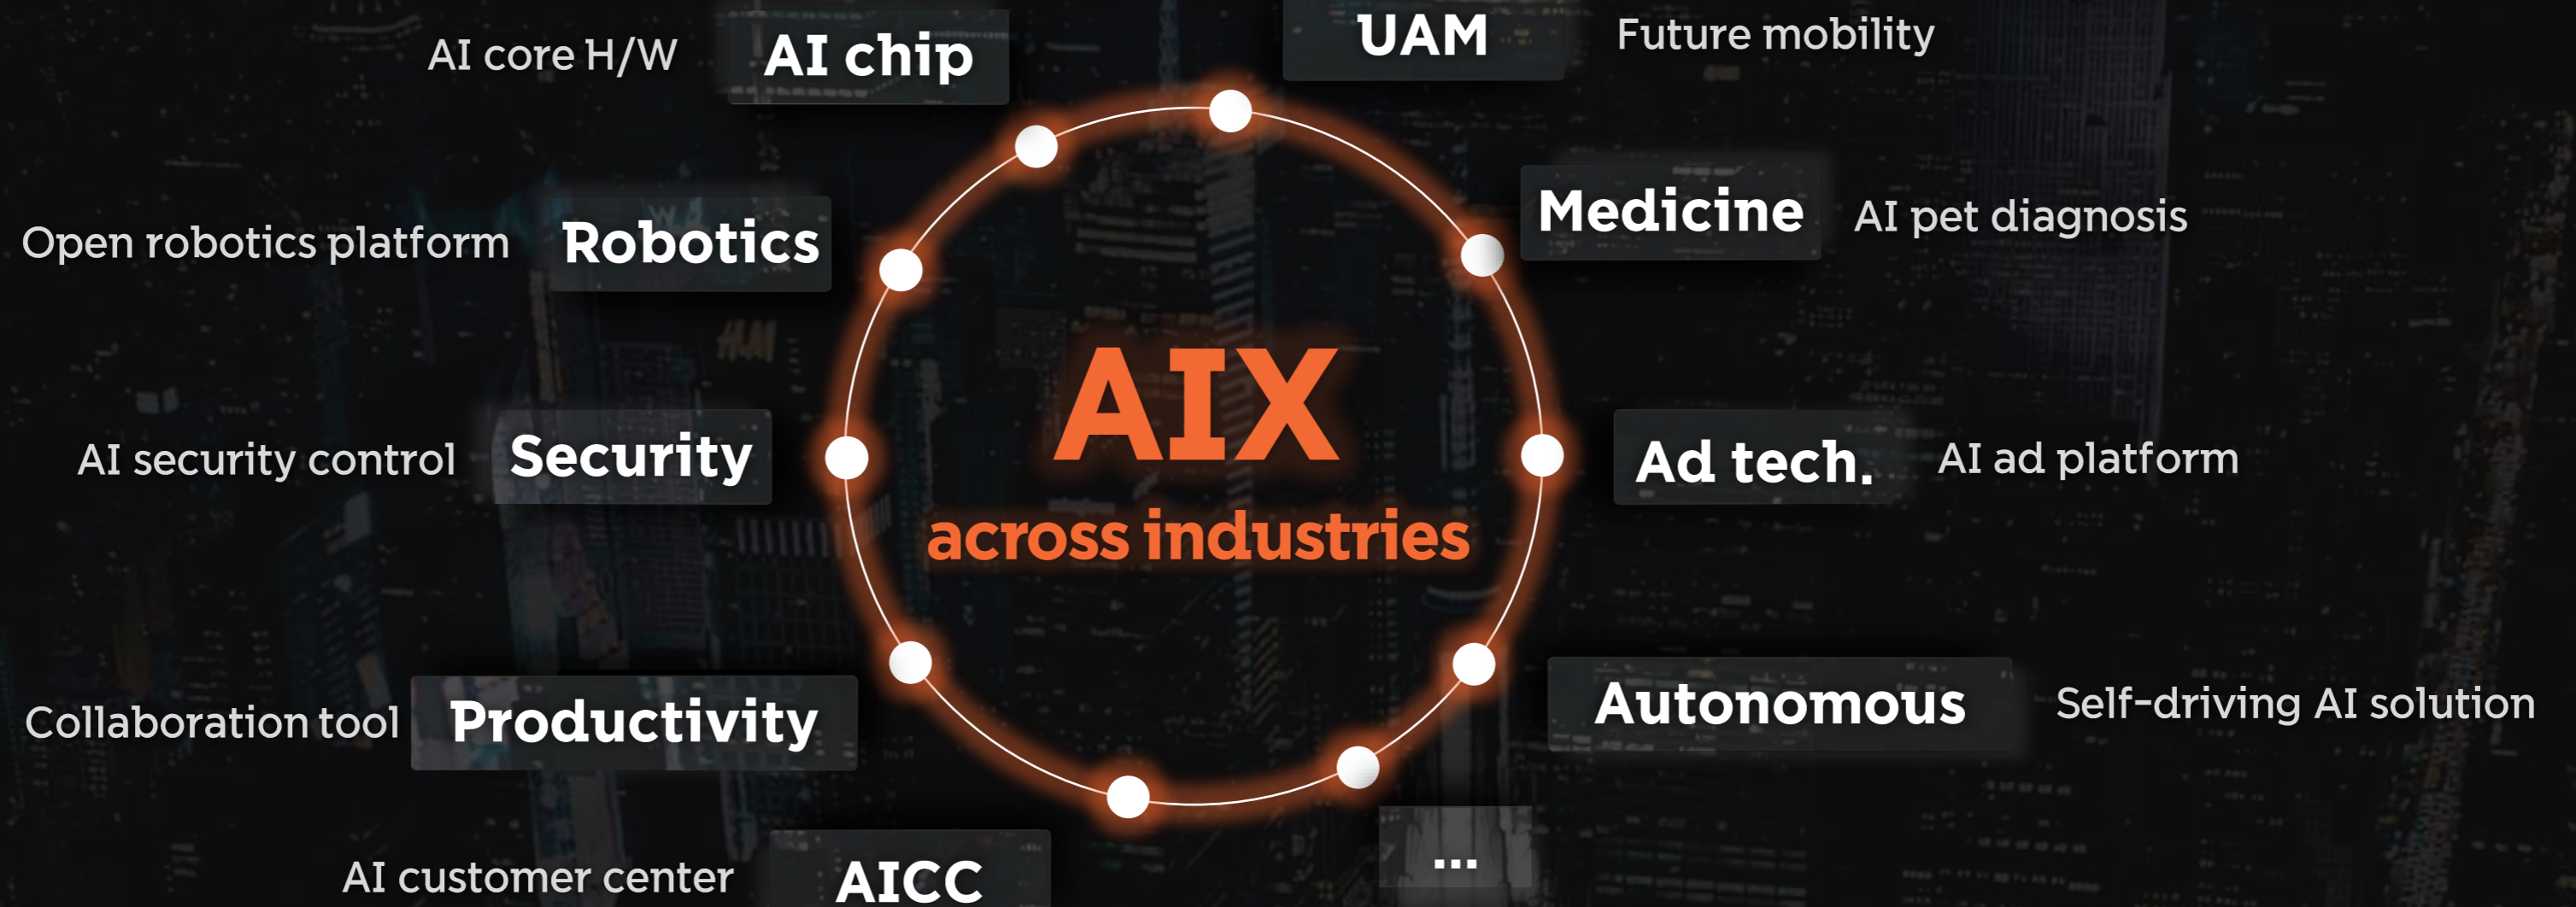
AI core H/W AI chip

UAM Future mobility

Open robotics platform Robotics

Medicine AI pet diagnosis

AIX
across industries

AI security control Security

Ad tech. AI ad platform

Collaboration tool Productivity

Autonomous Self-driving AI solution

AI customer center AICC

...